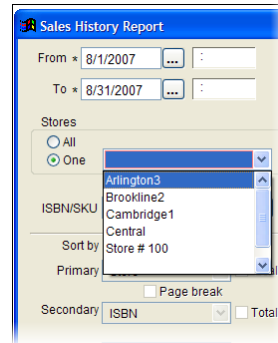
Sales History Report

From * 8/1/2007 ... :

To * 8/31/2007 ... :

Stores

All

One

Arlington3
Brookline2
Cambridge1
Central
Store # 100

ISBN/SKU

Sort by

Primary

Page break

Secondary ISBN

Total